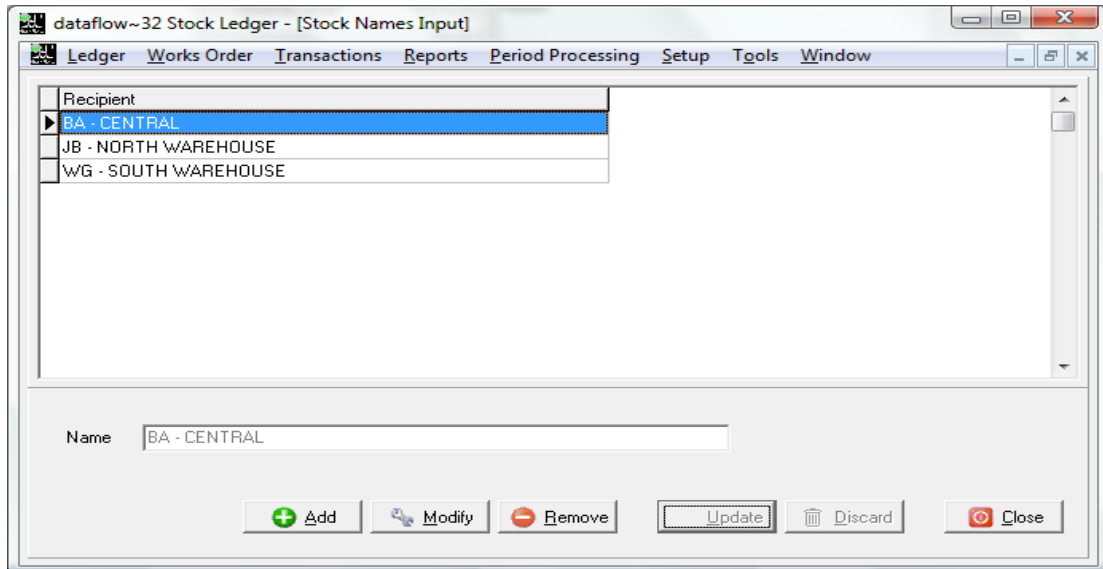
dataflow~32 Stock Ledger - [Stock Names Input]

Ledger Works Order Transactions Reports Period Processing Setup Tools Window

| Recipient |
|---|
| BA - CENTRAL |
| JB - NORTH WAREHOUSE |
| WG - SOUTH WAREHOUSE |

Name BA - CENTRAL

Add Modify Remove Update Discard Close